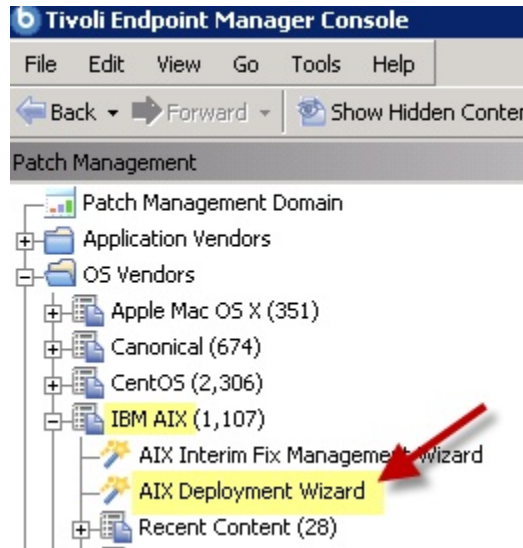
Tivoli Endpoint Manager Console

File Edit View Go Tools Help

Back Forward Show Hidden Conter

Patch Management

Patch Management Domain

Application Vendors

OS Vendors

Apple Mac OS X (351)

Canonical (674)

CentOS (2,306)

IBM AIX (1,107)

AIX Interim Fix Management Wizard

AIX Deployment Wizard

Recent Content (28)